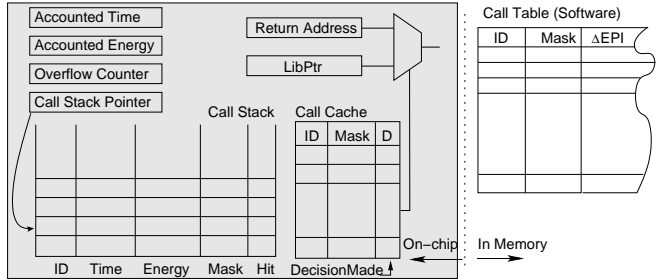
Accounted Time

Accounted Energy

Overflow Counter

Call Stack Pointer

Return Address

LibPtr

Call Stack

Call Cache

| ID | Mask | D |
|---|---|---|

ID Time Energy Mask Hit

DecisionMade

On−chip

In Memory

Call Table (Software)

| ID | Mask | $\Delta$EPI |
|---|---|---|